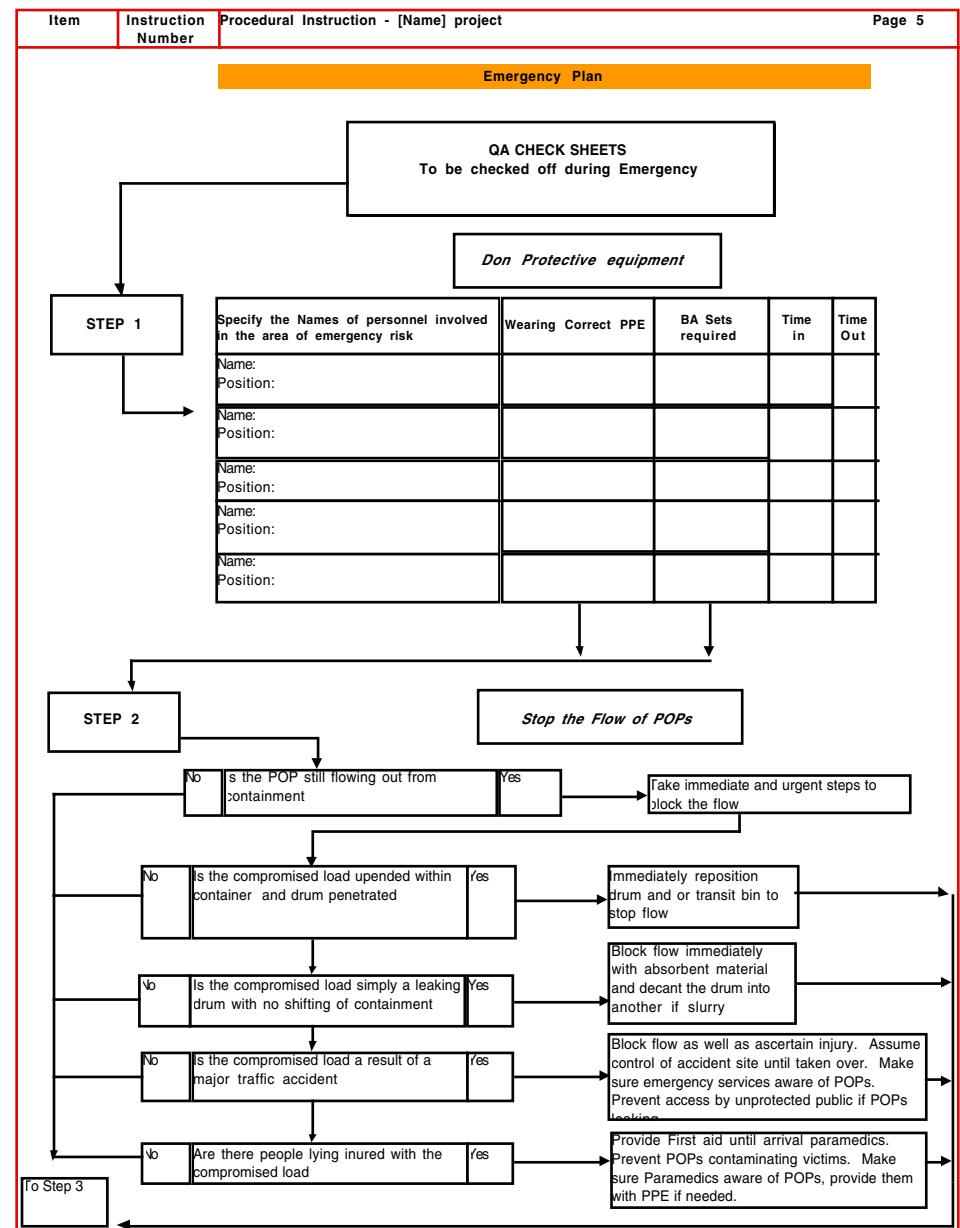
| Item | Instruction Number | Procedural Instruction - [Name] project | Page 5 |
|---|---|---|---|

Emergency Plan

QA CHECK SHEETS
To be checked off during Emergency

Don Protective equipment

STEP 1

| Specify the Names of personnel involved in the area of emergency risk | Wearing Correct PPE | BA Sets required | Time in | Time Out |
|---|---|---|---|---|
| Name: Position: | | | | |
| Name: Position: | | | | |
| Name: Position: | | | | |
| Name: Position: | | | | |
| Name: Position: | | | | |

STEP 2

Stop the Flow of POPs

No | s the POP still flowing out from containment | Yes

Take immediate and urgent steps to block the flow

No | Is the compromised load upended within container and drum penetrated | Yes

Immediately reposition drum and or transit bin to stop flow

No | Is the compromised load simply a leaking drum with no shifting of containment | Yes

Block flow immediately with absorbent material and decant the drum into another if slurry

No | Is the compromised load a result of a major traffic accident | Yes

Block flow as well as ascertain injury. Assume control of accident site until taken over. Make sure emergency services aware of POPs. Prevent access by unprotected public if POPs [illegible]

No | Are there people lying inured with the compromised load | Yes

Provide First aid until arrival paramedics. Prevent POPs contaminating victims. Make sure Paramedics aware of POPs, provide them with PPE if needed.

To Step 3